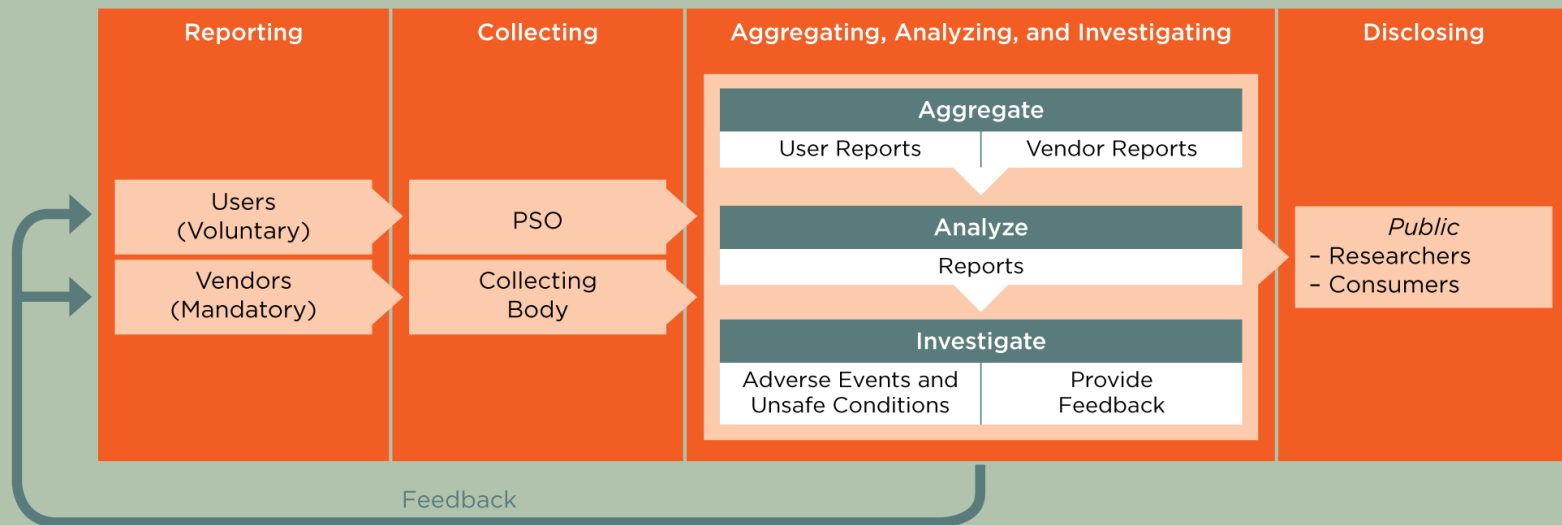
Reporting

Users (Voluntary)

Vendors (Mandatory)

Collecting

PSO

Collecting Body

Aggregating, Analyzing, and Investigating

Aggregate

User Reports

Vendor Reports

Analyze

Reports

Investigate

Adverse Events and Unsafe Conditions

Provide Feedback

Disclosing

Public
– Researchers
– Consumers

Feedback